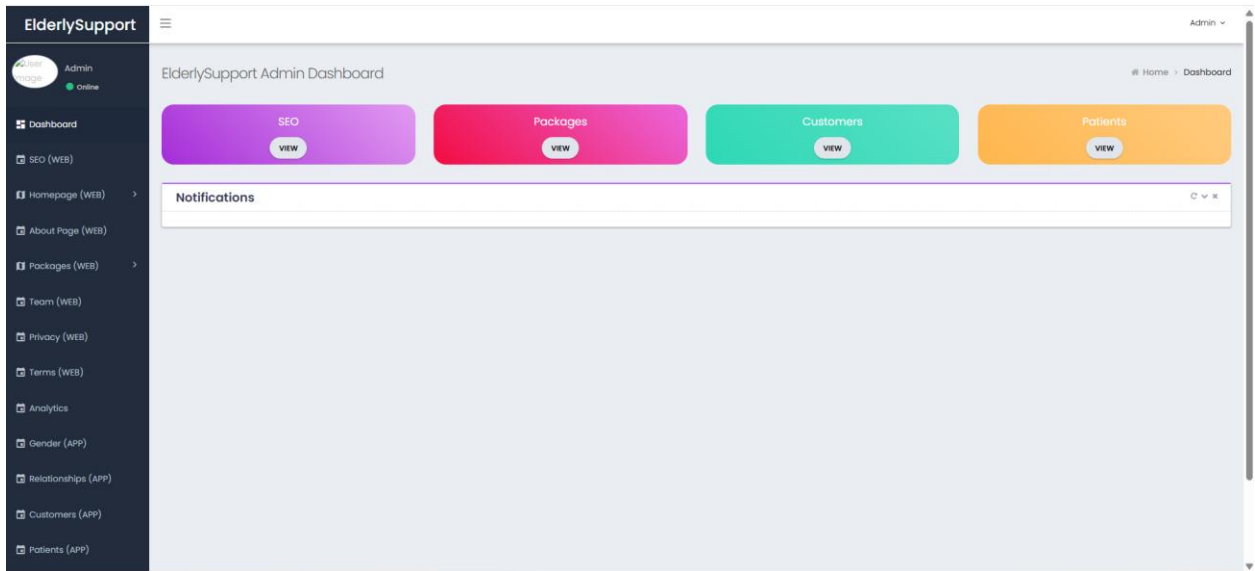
ElderlySupport

Admin

User Image

Admin
Online

Dashboard
SEO (WEB)
Homepage (WEB)
About Page (WEB)
Packages (WEB)
Team (WEB)
Privacy (WEB)
Terms (WEB)
Analytics
Gender (APP)
Relationships (APP)
Customers (APP)
Patients (APP)

ElderlySupport Admin Dashboard

Home > Dashboard

SEO
VIEW

Packages
VIEW

Customers
VIEW

Patients
VIEW

Notifications